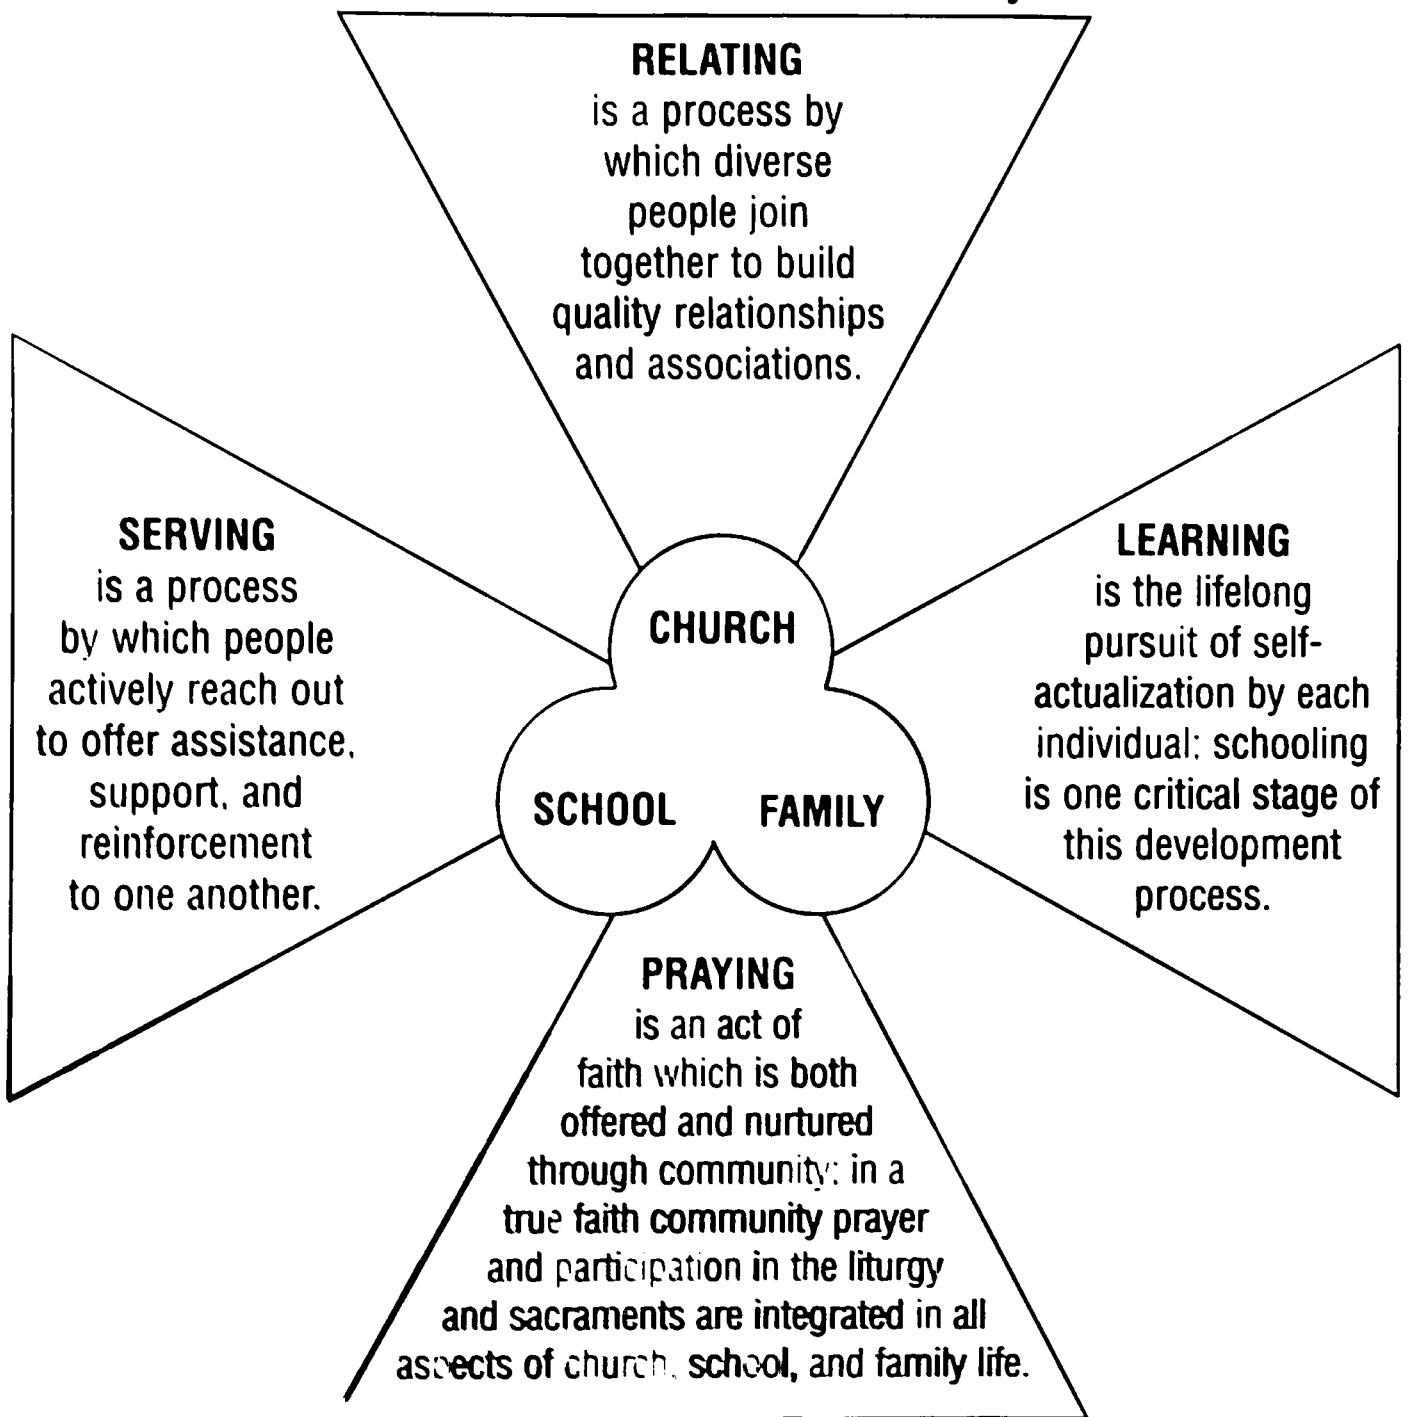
RELATING
is a process by which diverse people join together to build quality relationships and associations.

SERVING
is a process by which people actively reach out to offer assistance, support, and reinforcement to one another.

CHURCH

SCHOOL

FAMILY

LEARNING
is the lifelong pursuit of self-actualization by each individual; schooling is one critical stage of this development process.

PRAYING
is an act of faith which is both offered and nurtured through community; in a true faith community prayer and participation in the liturgy and sacraments are integrated in all aspects of church, school, and family life.